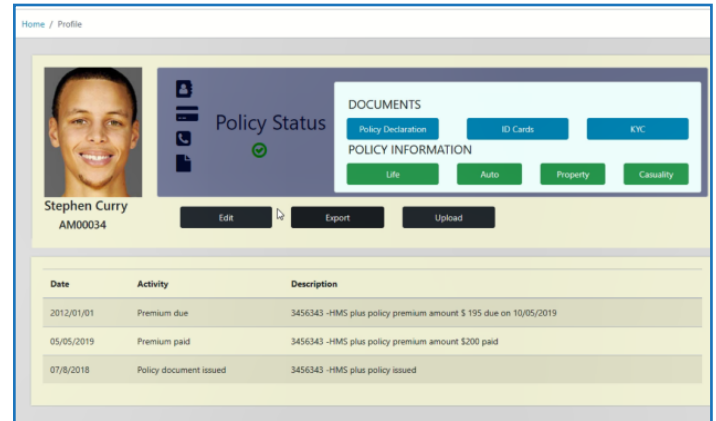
Home / Profile

Stephen Curry
AM00034

Policy Status

DOCUMENTS

Policy Declaration | ID Cards | KYC

POLICY INFORMATION

Life | Auto | Property | Casuality

Edit | Export | Upload

| Date | Activity | Description |
|---|---|---|
| 2012/01/01 | Premium due | 3456343 -HMS plus policy premium amount $ 195 due on 10/05/2019 |
| 05/05/2019 | Premium paid | 3456343 -HMS plus policy premium amount $200 paid |
| 07/8/2018 | Policy document issued | 3456343 -HMS plus policy issued |